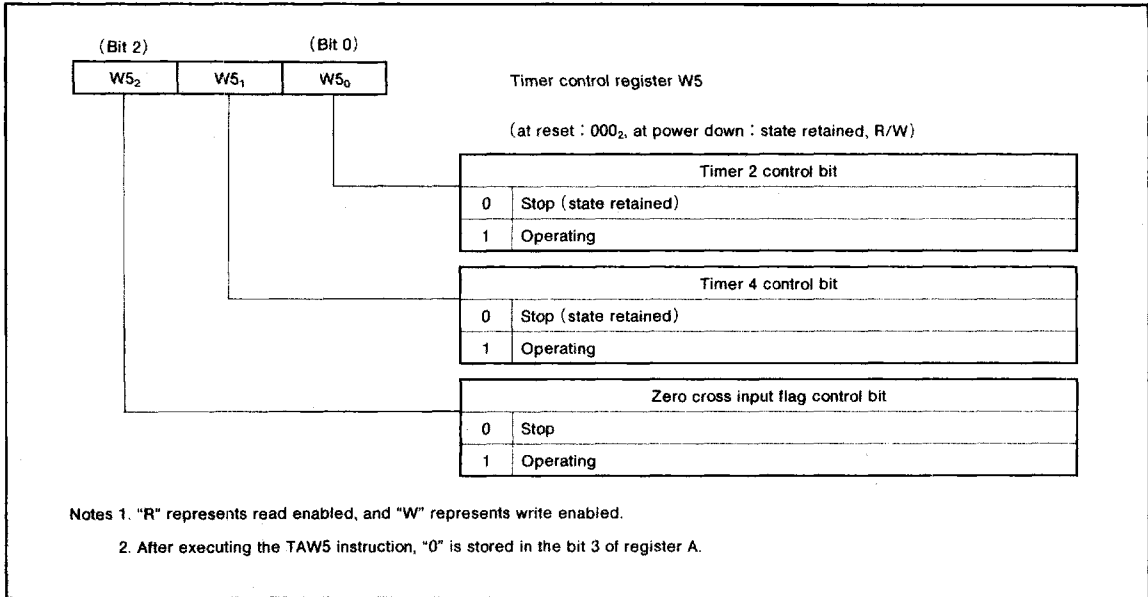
(Bit 2) (Bit 0)

| $W5_2$ | $W5_1$ | $W5_0$ |
|---|---|---|

Timer control register W5

(at reset : $000_2$, at power down : state retained, R/W)

| Timer 2 control bit | |
|---|---|
| 0 | Stop (state retained) |
| 1 | Operating |

| Timer 4 control bit | |
|---|---|
| 0 | Stop (state retained) |
| 1 | Operating |

| Zero cross input flag control bit | |
|---|---|
| 0 | Stop |
| 1 | Operating |

Notes 1. "R" represents read enabled, and "W" represents write enabled.

2. After executing the TAW5 instruction, "0" is stored in the bit 3 of register A.